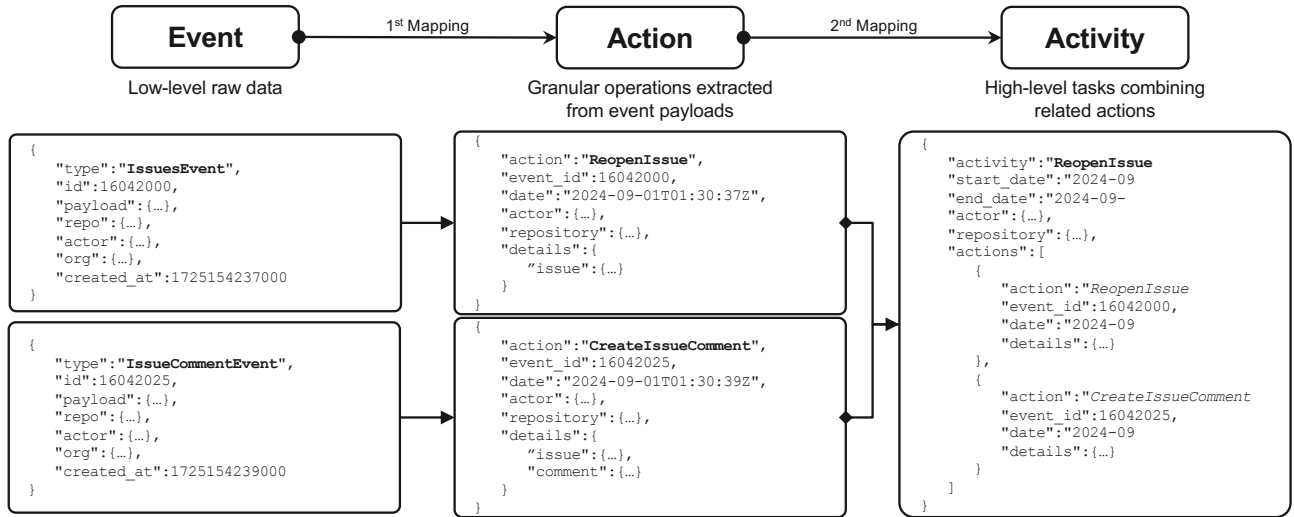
Event

$1^{st}$ Mapping

Action

$2^{nd}$ Mapping

Activity

Low-level raw data

Granular operations extracted from event payloads

High-level tasks combining related actions

{
"type":"IssuesEvent",
"id":16042000,
"payload":{…},
"repo":{…},
"actor":{…},
"org":{…},
"created_at":1725154237000
}

{
"type":"IssueCommentEvent",
"id":16042025,
"payload":{…},
"repo":{…},
"actor":{…},
"org":{…},
"created_at":1725154239000
}

{
"action":"ReopenIssue",
"event_id":16042000,
"date":"2024-09-01T01:30:37Z",
"actor":{…},
"repository":{…},
"details":{
"issue":{…}
}
}

{
"action":"CreateIssueComment",
"event_id":16042025,
"date":"2024-09-01T01:30:39Z",
"actor":{…},
"repository":{…},
"details":{
"issue":{…},
"comment":{…}
}
}

{
"activity":"ReopenIssue
"start_date":"2024-09
"end_date":"2024-09-
"actor":{…},
"repository":{…},
"actions":[
{
"action":"ReopenIssue
"event_id":16042000,
"date":"2024-09
"details":{…}
},
{
"action":"CreateIssueComment
"event_id":16042025,
"date":"2024-09
"details":{…}
}
]
}